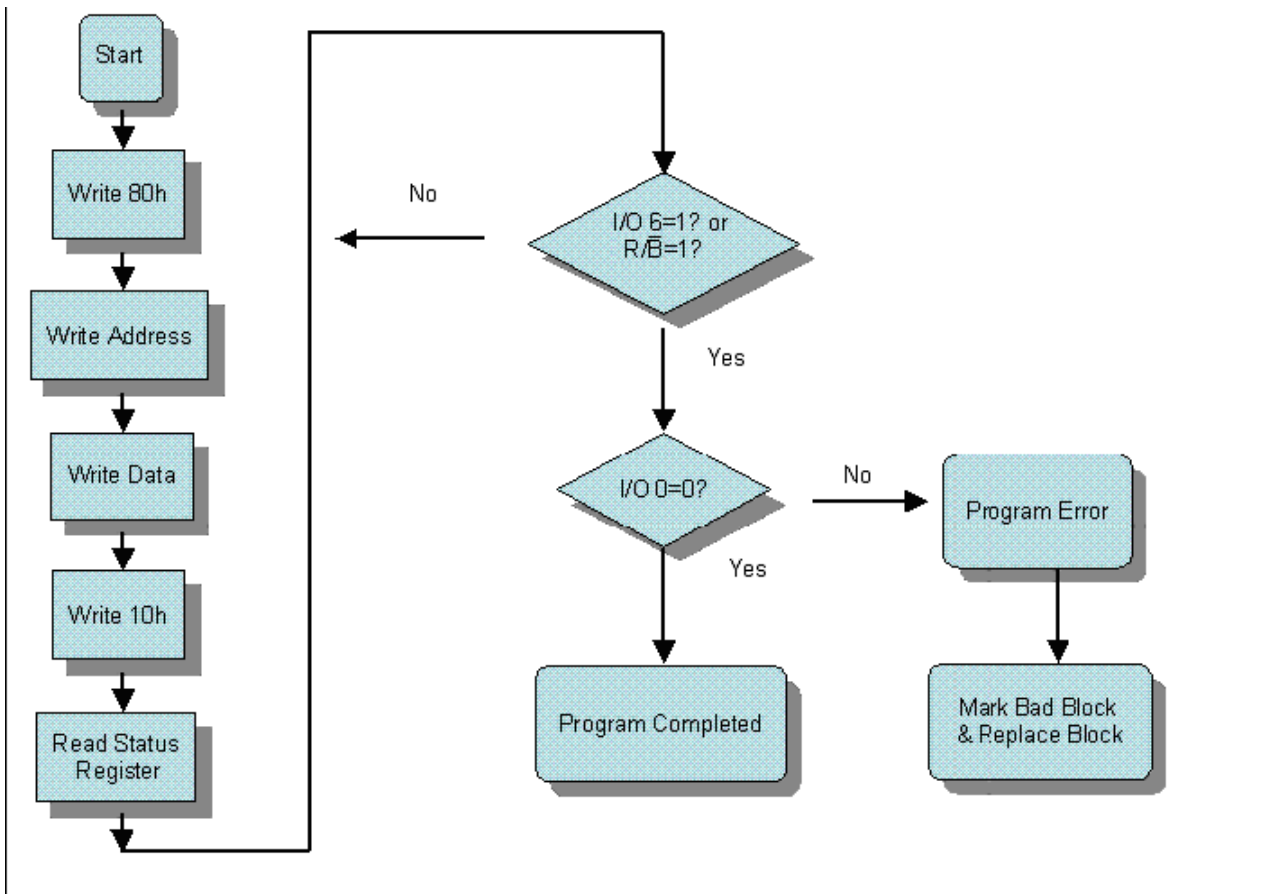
Start

Write 80h

Write Address

Write Data

Write 10h

Read Status Register

No

I/O 6=1? or R/$\overline{B}$=1?

Yes

I/O 0=0?

No

Program Error

Yes

Program Completed

Mark Bad Block & Replace Block